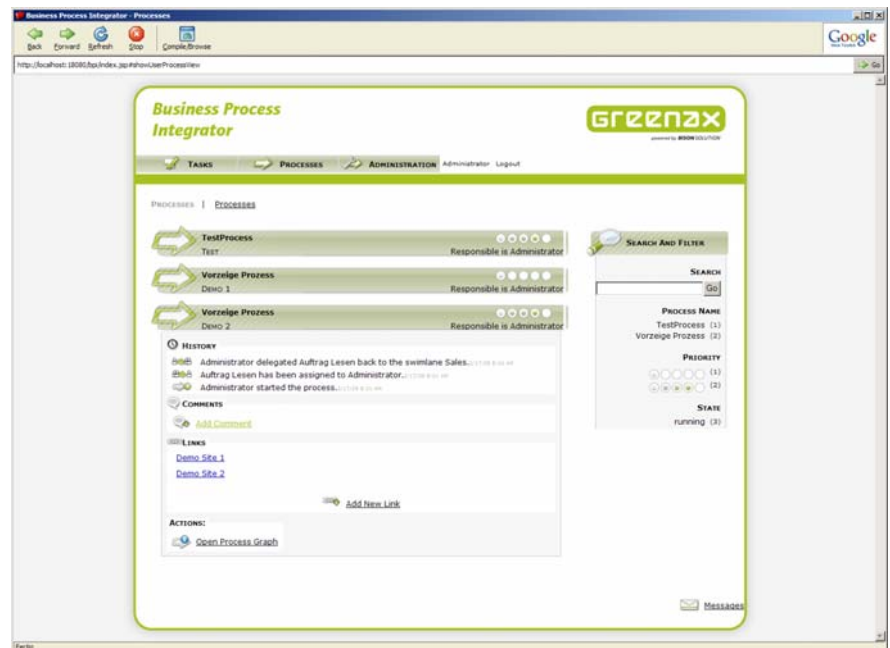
Business Process Integrator - Processes

Back Forward Refresh Stop Compile/Browse

Google

http://localhost:18080/bpi/index.jsp#showUserProcessView

Go

Business Process Integrator

Greenax

powered by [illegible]

Tasks Processes Administration Administrator Logout

Processes | Processes

TestProcess
Test
Responsible is Administrator

Vorzeige Prozess
Demo 1
Responsible is Administrator

Vorzeige Prozess
Demo 2
Responsible is Administrator

History

Administrator delegated Auftrag Lesen back to the swimlane Sales. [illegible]

Auftrag Lesen has been assigned to Administrator. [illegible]

Administrator started the process. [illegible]

Comments

Add Comment

Links

Demo Site 1

Demo Site 2

Add New Link

Actions:

Open Process Graph

Search And Filter

Search

Go

Process Name

TestProcess (1)
Vorzeige Prozess (2)

Priority

(1)
(2)

State

running (3)

Messages

Fertig